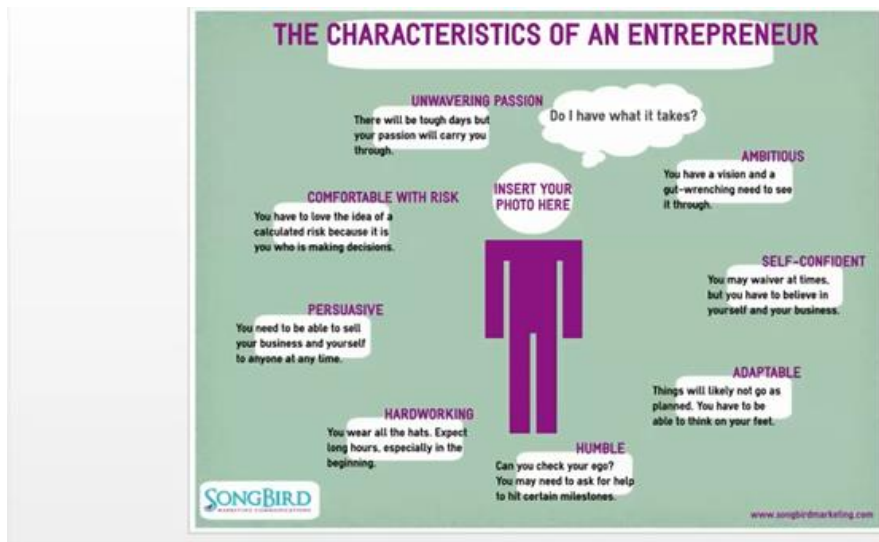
THE CHARACTERISTICS OF AN ENTREPRENEUR

UNWAVERING PASSION
There will be tough days but your passion will carry you through.

Do I have what it takes?

AMBITIOUS
You have a vision and a gut-wrenching need to see it through.

COMFORTABLE WITH RISK
You have to love the idea of a calculated risk because it is you who is making decisions.

INSERT YOUR PHOTO HERE

SELF-CONFIDENT
You may waiver at times, but you have to believe in yourself and your business.

PERSUASIVE
You need to be able to sell your business and yourself to anyone at any time.

ADAPTABLE
Things will likely not go as planned. You have to be able to think on your feet.

HARDWORKING
You wear all the hats. Expect long hours, especially in the beginning.

HUMBLE
Can you check your ego? You may need to ask for help to hit certain milestones.

SONGBIRD
MARKETING COMMUNICATIONS

www.songbirdmarketing.com